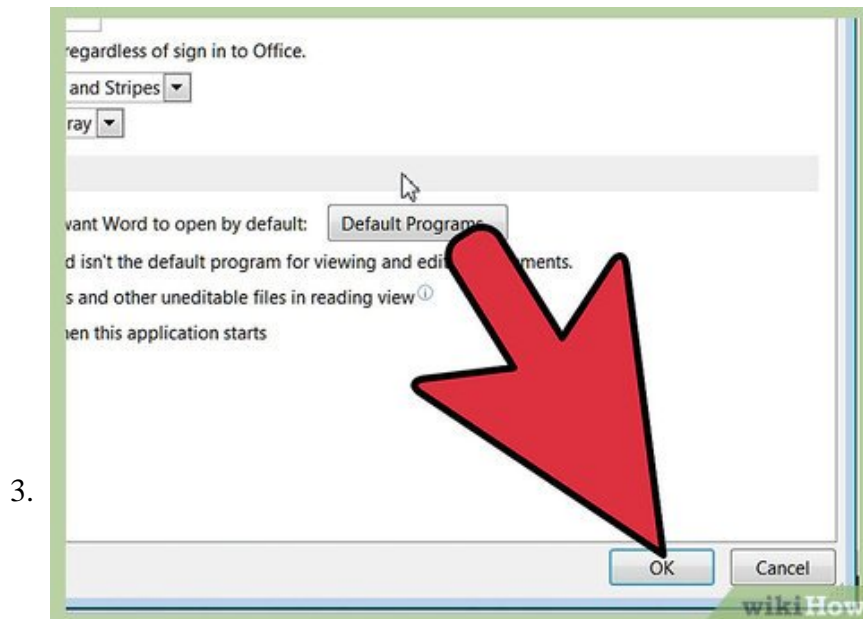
3.

regardless of sign in to Office.

and Stripes

ray

vant Word to open by default: Default Progra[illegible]

d isn't the default program for viewing and edi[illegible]ments.

s and other uneditable files in reading view

en this application starts

OK

Cancel

wikiHow